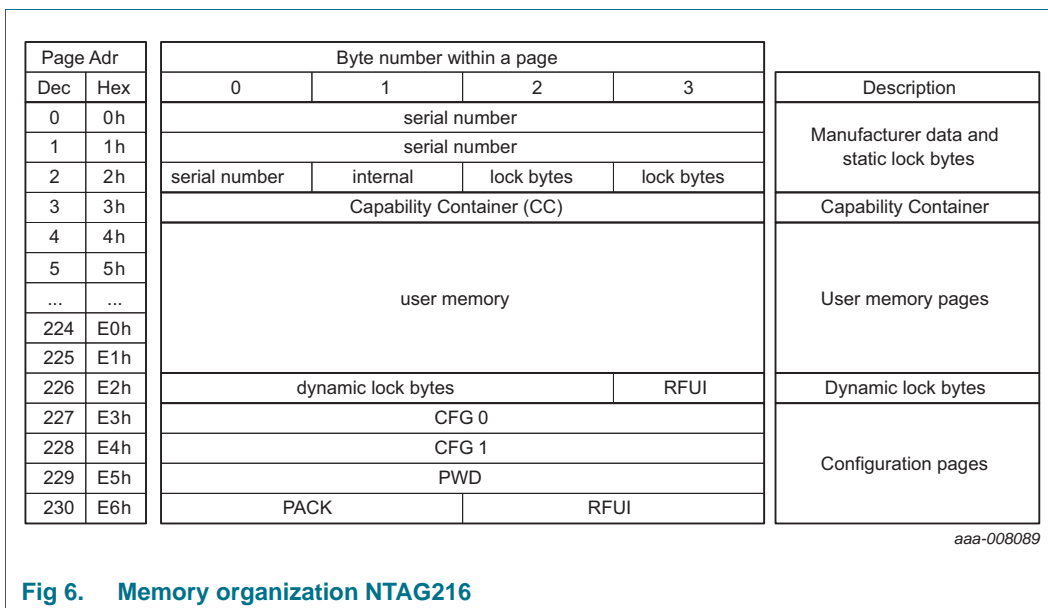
| Page Adr | | Byte number within a page | | | | |
|---|---|---|---|---|---|---|
| Dec | Hex | 0 | 1 | 2 | 3 | Description |
| 0 | 0h | serial number | | | | Manufacturer data and static lock bytes |
| 1 | 1h | serial number | | | | |
| 2 | 2h | serial number | internal | lock bytes | lock bytes | |
| 3 | 3h | Capability Container (CC) | | | | Capability Container |
| 4 | 4h | user memory | | | | User memory pages |
| 5 | 5h | | | | | |
| ... | ... | | | | | |
| 224 | E0h | | | | | |
| 225 | E1h | | | | | |
| 226 | E2h | dynamic lock bytes | | | RFUI | Dynamic lock bytes |
| 227 | E3h | CFG 0 | | | | Configuration pages |
| 228 | E4h | CFG 1 | | | | |
| 229 | E5h | PWD | | | | |
| 230 | E6h | PACK | | RFUI | | |

aaa-008089

Fig 6. Memory organization NTAG216